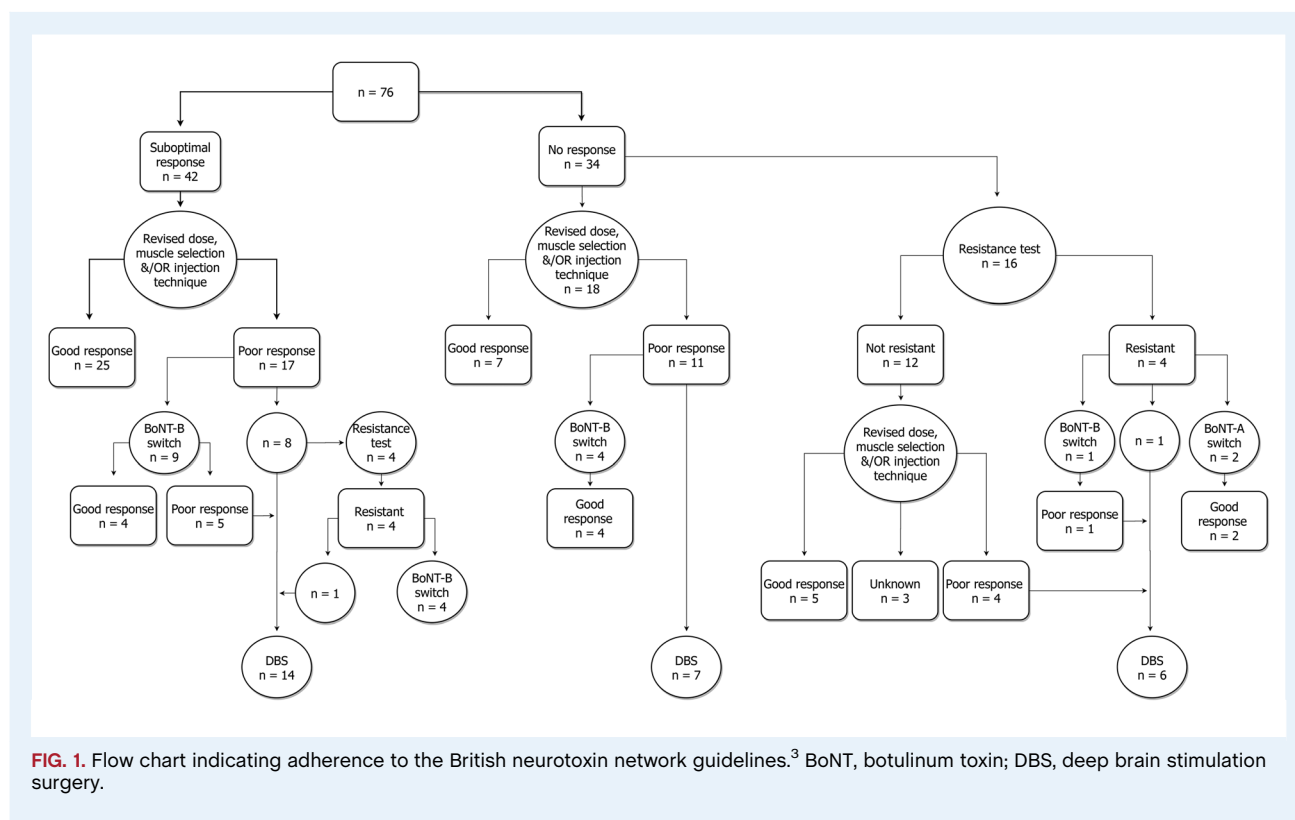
n = 76

Suboptimal response n = 42

No response n = 34

Revised dose, muscle selection &/OR injection technique

Revised dose, muscle selection &/OR injection technique n = 18

Resistance test n = 16

Good response n = 25

Poor response n = 17

Good response n = 7

Poor response n = 11

Not resistant n = 12

Resistant n = 4

BoNT-B switch n = 9

n = 8

Resistance test n = 4

BoNT-B switch n = 4

Revised dose, muscle selection &/OR injection technique

BoNT-B switch n = 1

n = 1

BoNT-A switch n = 2

Good response n = 4

Poor response n = 5

Resistant n = 4

Good response n = 4

Poor response n = 1

Good response n = 2

n = 1

BoNT-B switch n = 4

Good response n = 5

Unknown n = 3

Poor response n = 4

DBS n = 14

DBS n = 7

DBS n = 6

FIG. 1. Flow chart indicating adherence to the British neurotoxin network guidelines.$^3$ BoNT, botulinum toxin; DBS, deep brain stimulation surgery.